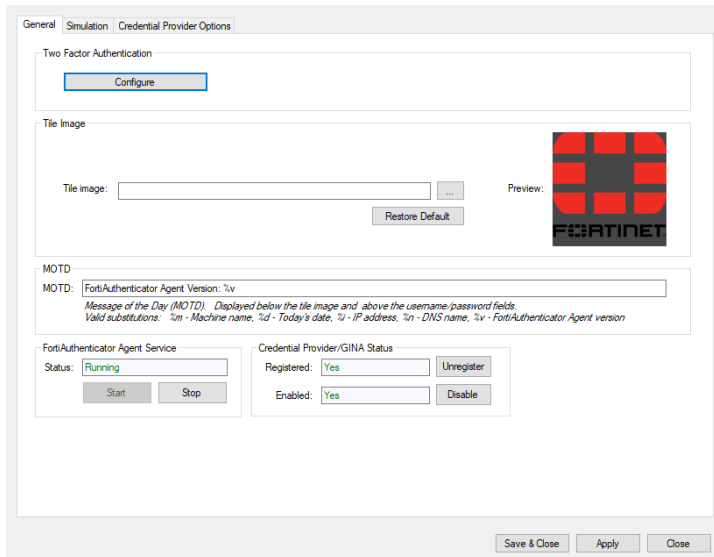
General | Simulation | Credential Provider Options

Two Factor Authentication

Configure

Tile Image

Tile image: ...

Preview:

FORTINET

Restore Default

MOTD

MOTD: FortiAuthenticator Agent Version: %v

Message of the Day (MOTD). Displayed below the tile image and above the username/password fields.
Valid substitutions: %m - Machine name, %d - Today's date, %i - IP address, %n - DNS name, %v - FortiAuthenticator Agent version

FortiAuthenticator Agent Service

Status: Running

Start Stop

Credential Provider/GINA Status

Registered: Yes Unregister

Enabled: Yes Disable

Save & Close Apply Close